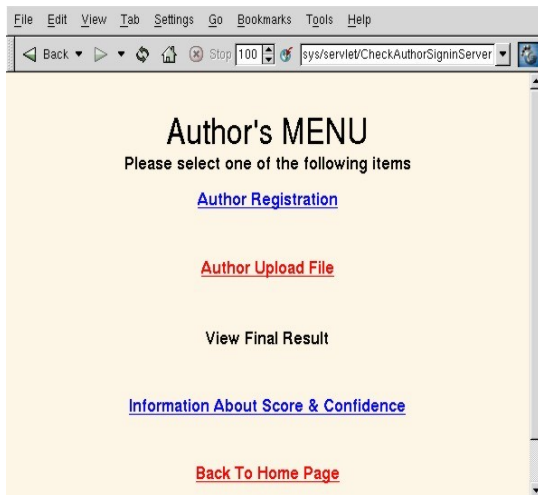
File Edit View Tab Settings Go Bookmarks Tools Help

Back Stop 100 sys/servlet/CheckAuthorSigninServer

Author's MENU

Please select one of the following items

Author Registration

Author Upload File

View Final Result

Information About Score & Confidence

Back To Home Page